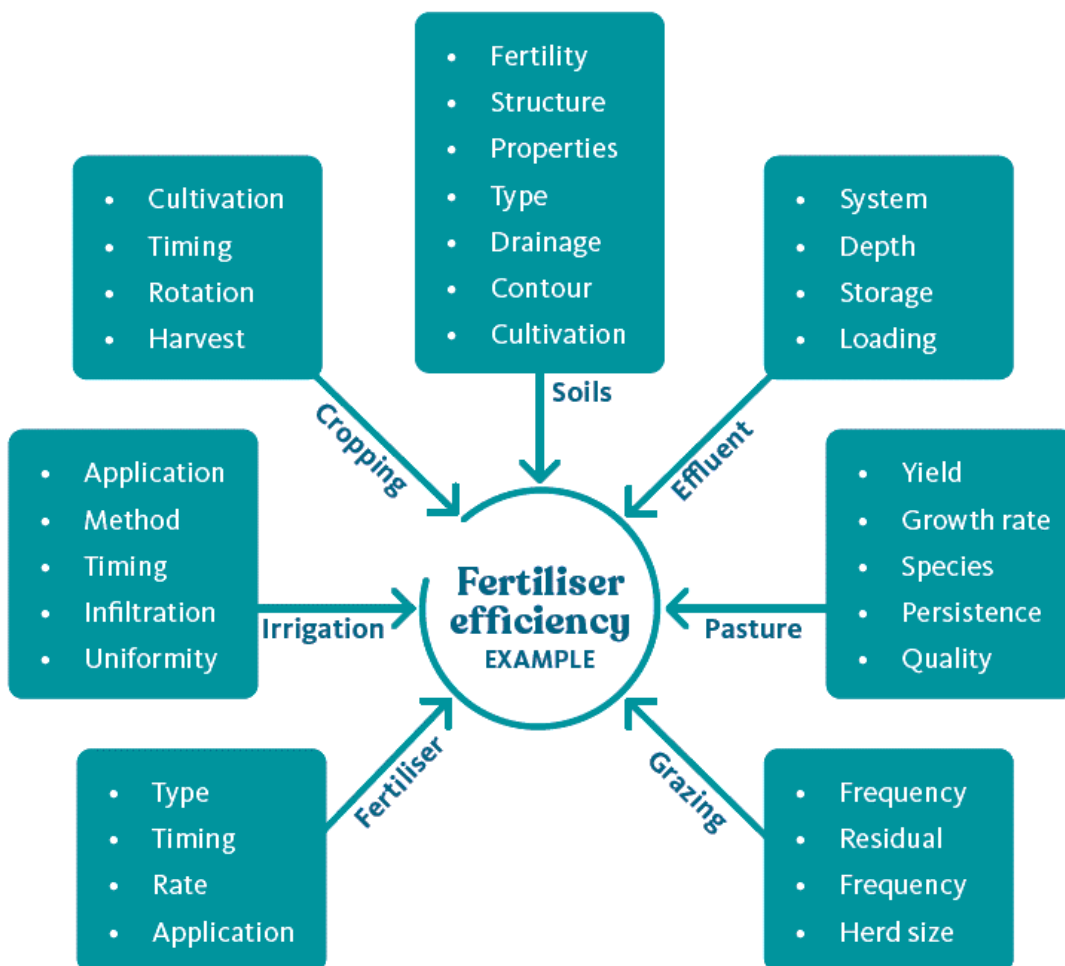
- Fertility
- Structure
- Properties
- Type
- Drainage
- Contour
- Cultivation

Soils

- Cultivation
- Timing
- Rotation
- Harvest

Cropping

- System
- Depth
- Storage
- Loading

Effluent

- Application
- Method
- Timing
- Infiltration
- Uniformity

Irrigation

Fertiliser efficiency
EXAMPLE

Pasture

- Yield
- Growth rate
- Species
- Persistence
- Quality

Fertiliser

- Type
- Timing
- Rate
- Application

Grazing

- Frequency
- Residual
- Frequency
- Herd size